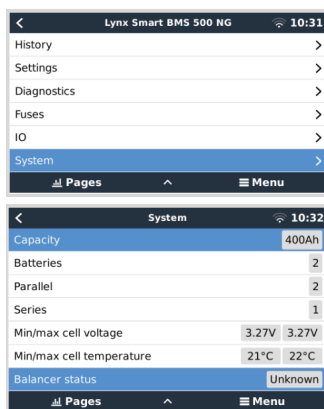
<
Lynx Smart BMS 500 NG
10:31
History
>
Settings
>
Diagnostics
>
Fuses
>
IO
>
System
>
Pages
^
≡ Menu

<
System
10:32
Capacity
400Ah
Batteries
2
Parallel
2
Series
1
Min/max cell voltage
3.27V
3.27V
Min/max cell temperature
21°C
22°C
Balancer status
Unknown
Pages
^
≡ Menu